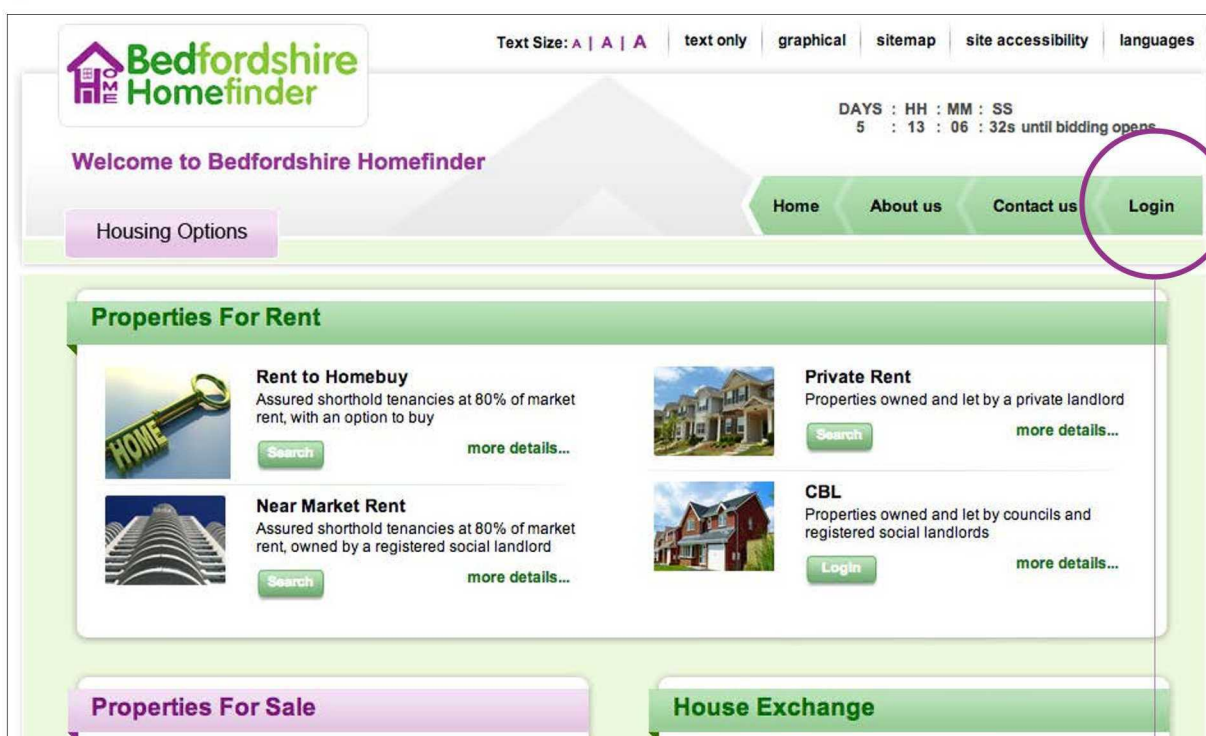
Bedfordshire Homefinder

HOME

Text Size: A | A | A | text only | graphical | sitemap | site accessibility | languages

DAYS : HH : MM : SS
5 : 13 : 06 : 32s until bidding opens

Welcome to Bedfordshire Homefinder

Home | About us | Contact us | Login

Housing Options

Properties For Rent

HOME

Rent to Homebuy
Assured shorthold tenancies at 80% of market rent, with an option to buy
Search
more details...

Private Rent
Properties owned and let by a private landlord
Search
more details...

Near Market Rent
Assured shorthold tenancies at 80% of market rent, owned by a registered social landlord
Search
more details...

CBL
Properties owned and let by councils and registered social landlords
Login
more details...

Properties For Sale

House Exchange